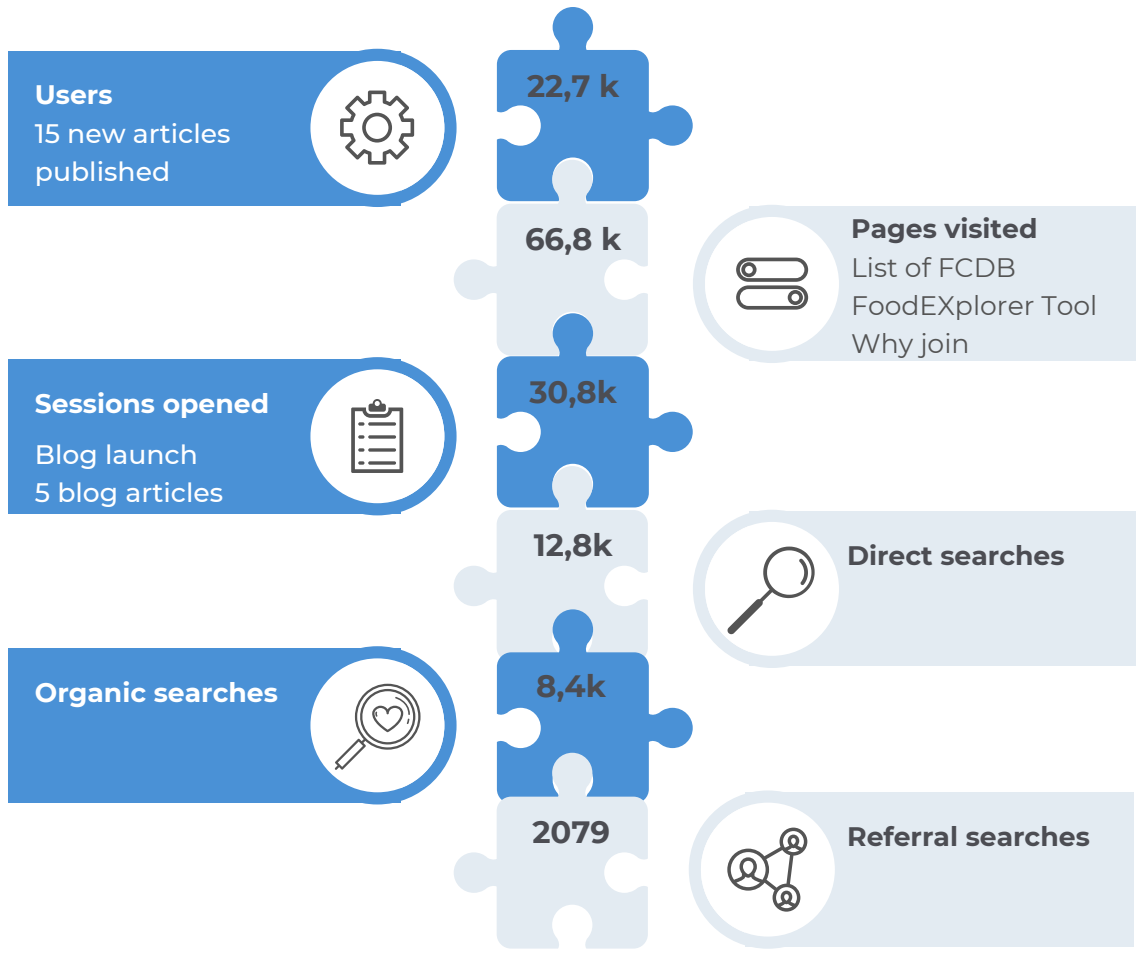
Users
15 new articles published

22,7 k

66,8 k

Pages visited
List of FCDB
FoodEXplorer Tool
Why join

Sessions opened
Blog launch
5 blog articles

30,8k

12,8k

Direct searches

Organic searches

8,4k

2079

Referral searches